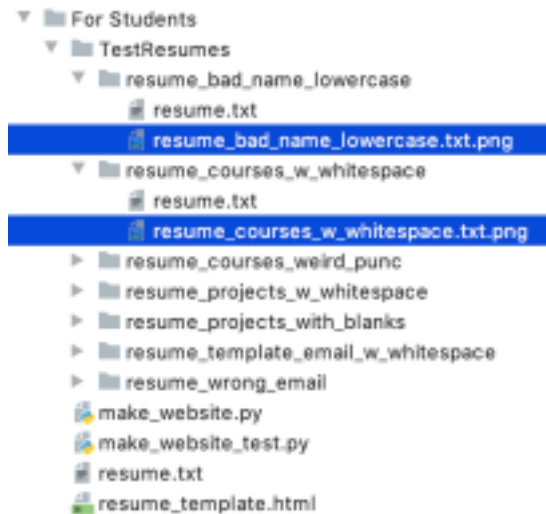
For Students
TestResumes
resume_bad_name_lowercase
resume.txt
resume_bad_name_lowercase.txt.png
resume_courses_w_whitespace
resume.txt
resume_courses_w_whitespace.txt.png
resume_courses_weird_punc
resume_projects_w_whitespace
resume_projects_with_blanks
resume_template_email_w_whitespace
resume_wrong_email
make_website.py
make_website_test.py
resume.txt
resume_template.html